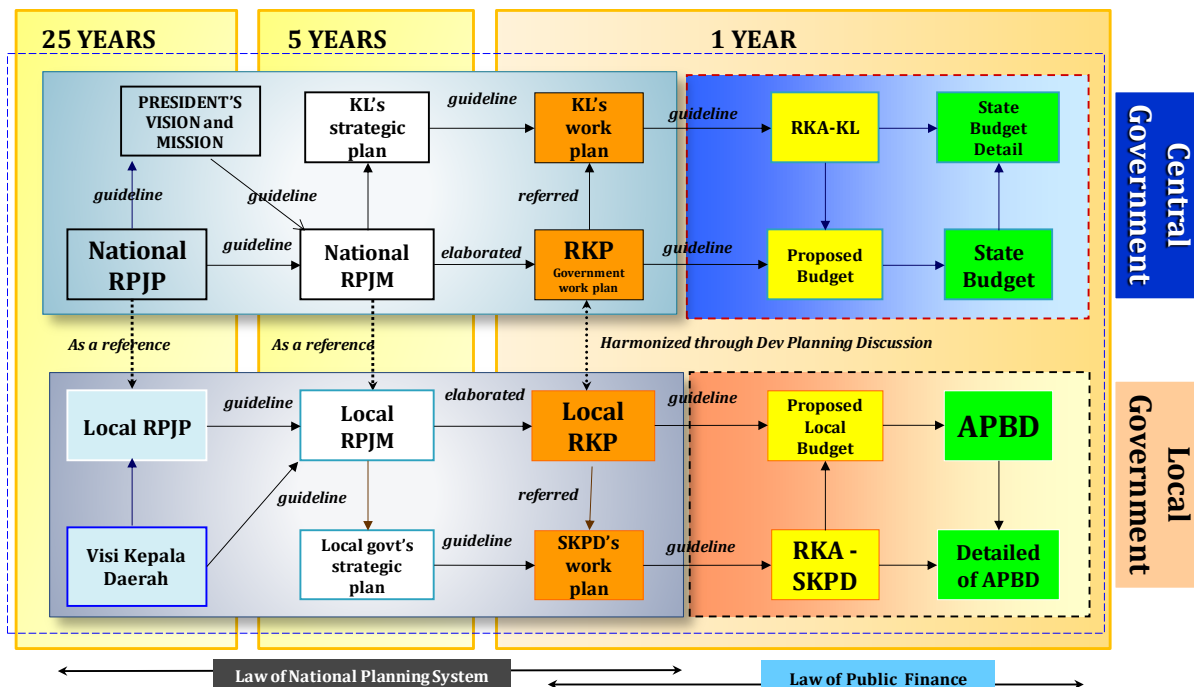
25 YEARS

5 YEARS

1 YEAR

PRESIDENT'S VISION and MISSION

KL's strategic plan

guideline

KL's work plan

guideline

RKA-KL

State Budget Detail

Central Government

guideline

guideline

referred

guideline

National RPJP

National RPJM

elaborated

RKP
Government work plan

guideline

Proposed Budget

State Budget

As a reference

As a reference

Harmonized through Dev Planning Discussion

Local RPJP

guideline

Local RPJM

elaborated

Local RKP

guideline

Proposed Local Budget

APBD

Local Government

guideline

referred

Visi Kepala Daerah

Local govt's strategic plan

guideline

SKPD's work plan

guideline

RKA - SKPD

Detailed of APBD

Law of National Planning System

Law of Public Finance